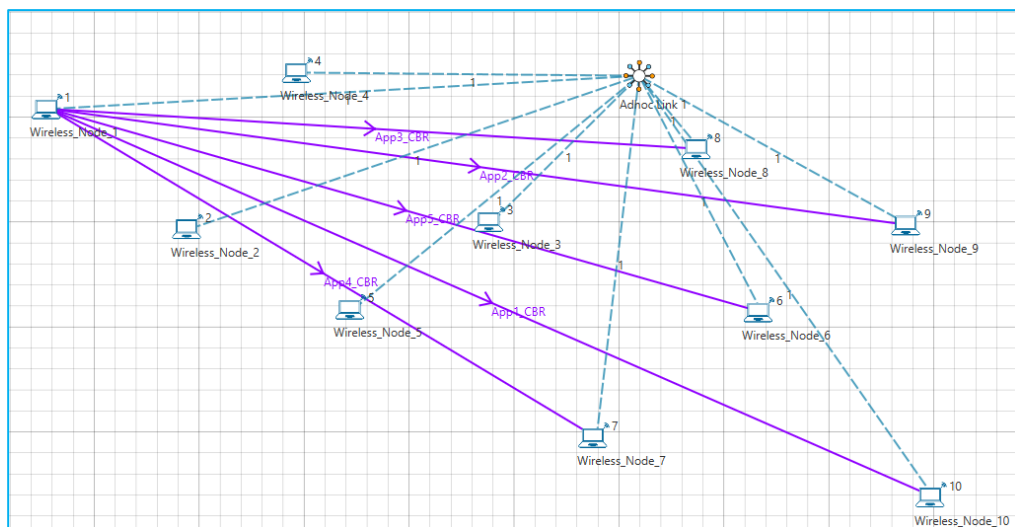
4
Wireless_Node_4
1
Adhoc_Link_1
1
Wireless_Node_1
App3_CBR
8
Wireless_Node_8
1
1
1
App2_CBR
1
9
Wireless_Node_9
2
Wireless_Node_2
App5_CBR
1 3
Wireless_Node_3
1
App4_CBR
5
Wireless_Node_5
App1_CBR
6
Wireless_Node_6
1
7
Wireless_Node_7
10
Wireless_Node_10